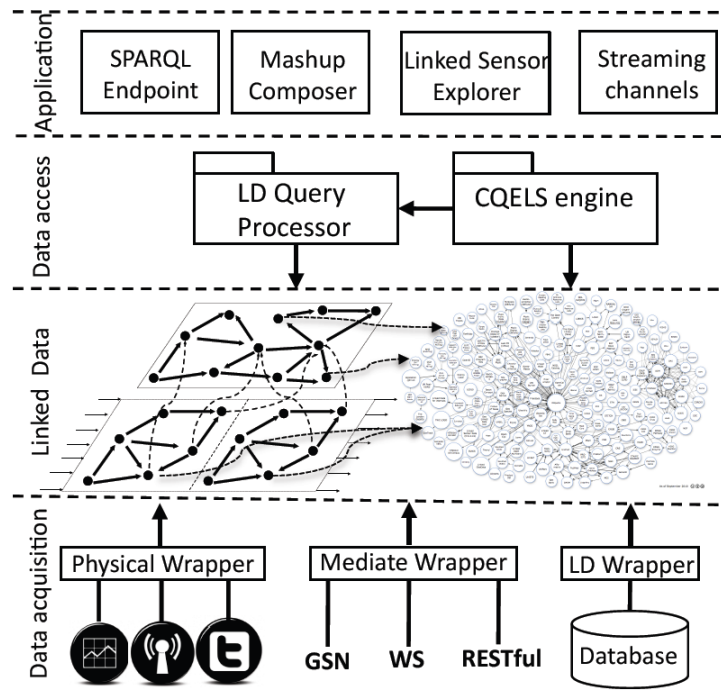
Application

SPARQL Endpoint

Mashup Composer

Linked Sensor Explorer

Streaming channels

Data access

LD Query Processor

CQELS engine

Linked Data

Data acquisition

Physical Wrapper

Mediate Wrapper

LD Wrapper

GSN

WS

RESTful

Database